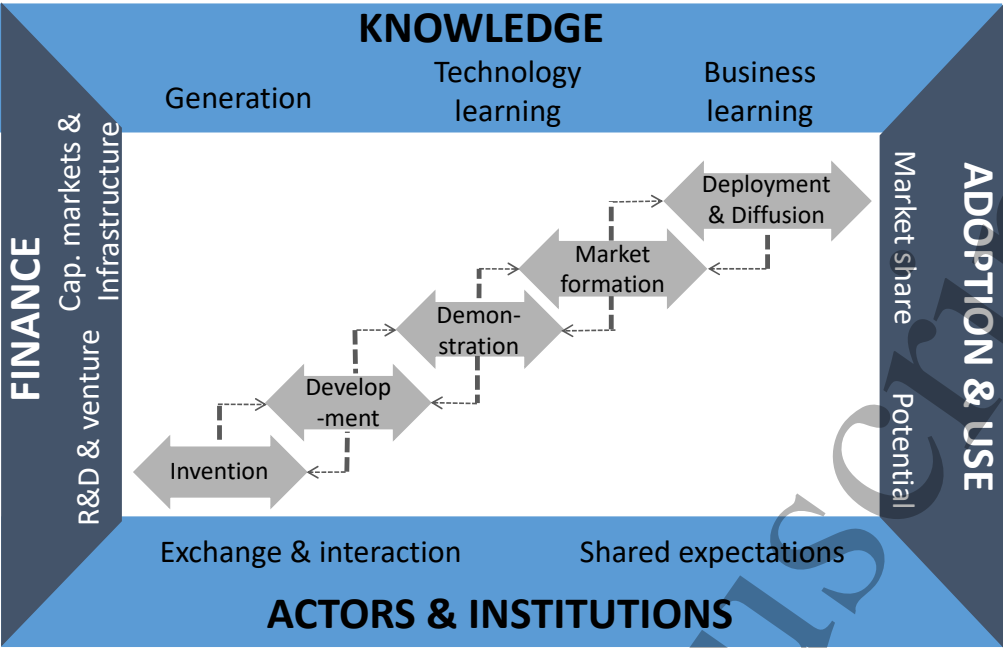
KNOWLEDGE

Generation

Technology learning

Business learning

FINANCE

Cap. markets & Infrastructure

R&D & venture

ADOPTION & USE

Market share

Potential

Deployment & Diffusion

Market formation

Demonstration

Development

Invention

Exchange & interaction

Shared expectations

ACTORS & INSTITUTIONS